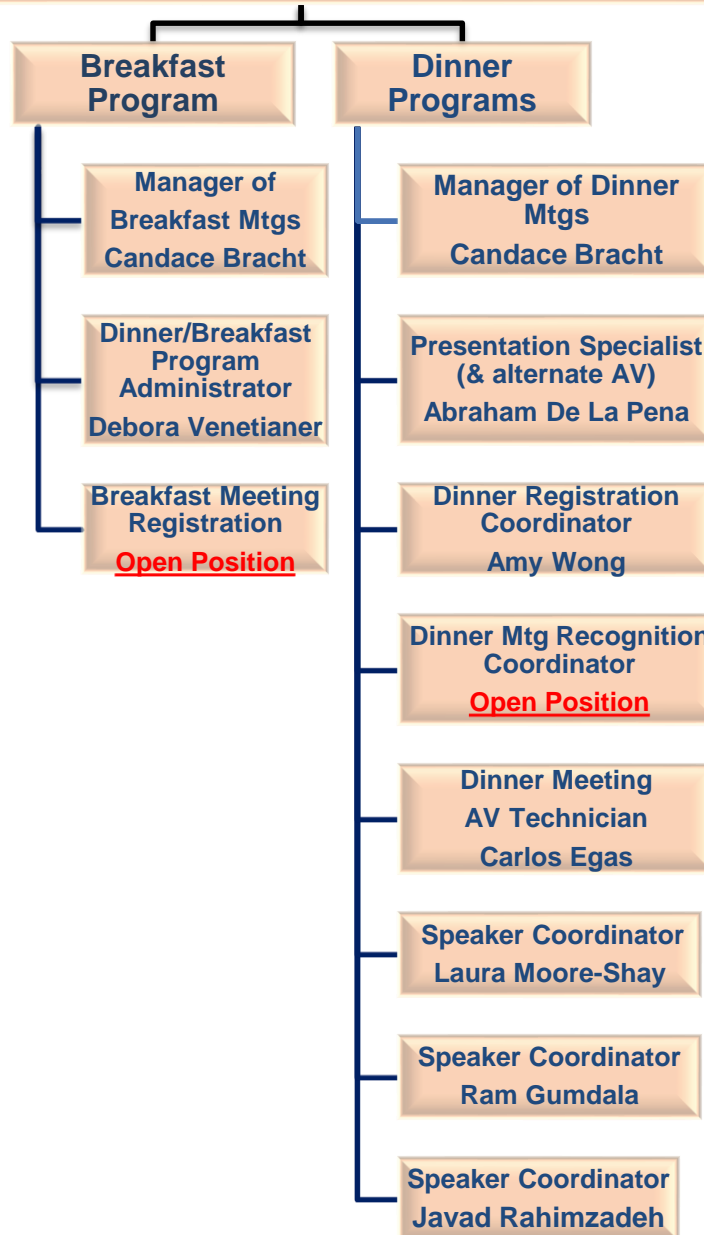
Breakfast Program

Dinner Programs

Manager of Breakfast Mtgs
Candace Bracht

Dinner/Breakfast Program Administrator
Debora Venetianer

Breakfast Meeting Registration
Open Position

Manager of Dinner Mtgs
Candace Bracht

Presentation Specialist (& alternate AV)
Abraham De La Pena

Dinner Registration Coordinator
Amy Wong

Dinner Mtg Recognition Coordinator
Open Position

Dinner Meeting AV Technician
Carlos Egas

Speaker Coordinator
Laura Moore-Shay

Speaker Coordinator
Ram Gumdala

Speaker Coordinator
Javad Rahimzadeh